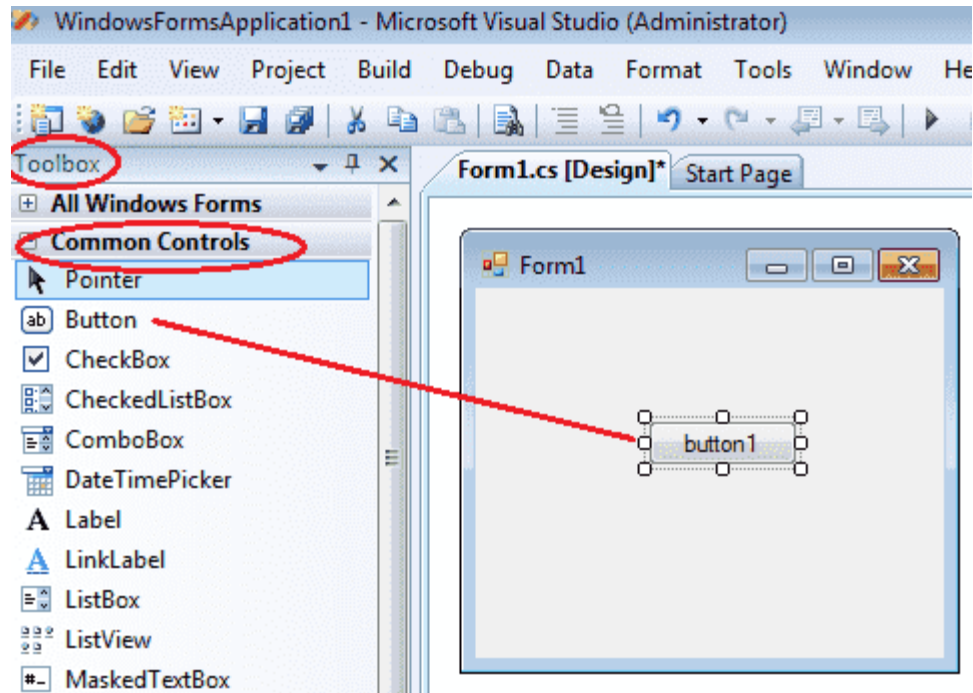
WindowsFormsApplication1 - Microsoft Visual Studio (Administrator)

File Edit View Project Build Debug Data Format Tools Window He

Toolbox

All Windows Forms

Common Controls

Pointer

ab Button

CheckBox

CheckedListBox

ComboBox

DateTimePicker

A Label

A LinkLabel

ListBox

ListView

#- MaskedTextBox

Form1.cs [Design]* Start Page

Form1

button1